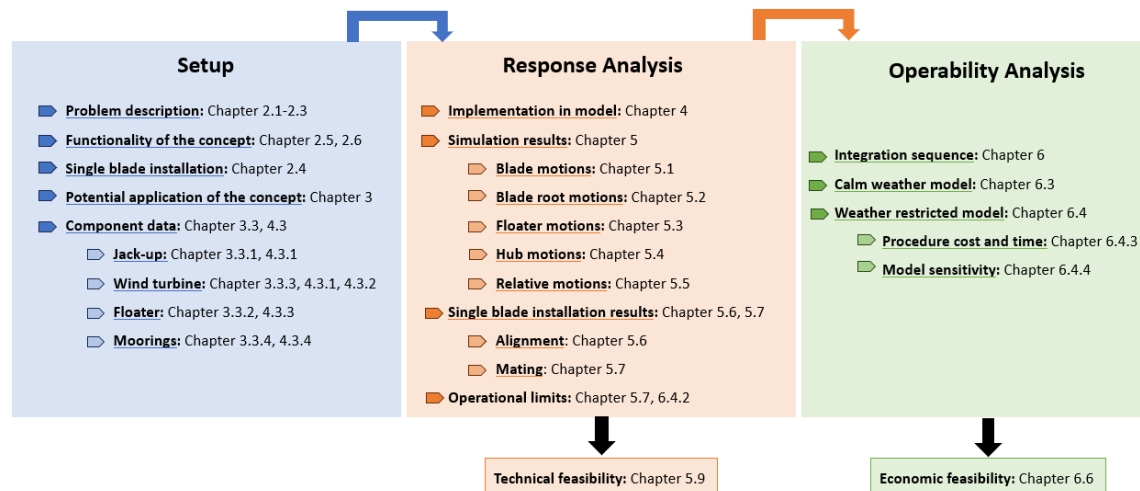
Setup

Problem description: Chapter 2.1-2.3

Functionality of the concept: Chapter 2.5, 2.6

Single blade installation: Chapter 2.4

Potential application of the concept: Chapter 3

Component data: Chapter 3.3, 4.3

Jack-up: Chapter 3.3.1, 4.3.1

Wind turbine: Chapter 3.3.3, 4.3.1, 4.3.2

Floater: Chapter 3.3.2, 4.3.3

Moorings: Chapter 3.3.4, 4.3.4

Response Analysis

Implementation in model: Chapter 4

Simulation results: Chapter 5

Blade motions: Chapter 5.1

Blade root motions: Chapter 5.2

Floater motions: Chapter 5.3

Hub motions: Chapter 5.4

Relative motions: Chapter 5.5

Single blade installation results: Chapter 5.6, 5.7

Alignment: Chapter 5.6

Mating: Chapter 5.7

Operational limits: Chapter 5.7, 6.4.2

Operability Analysis

Integration sequence: Chapter 6

Calm weather model: Chapter 6.3

Weather restricted model: Chapter 6.4

Procedure cost and time: Chapter 6.4.3

Model sensitivity: Chapter 6.4.4

Technical feasibility: Chapter 5.9

Economic feasibility: Chapter 6.6